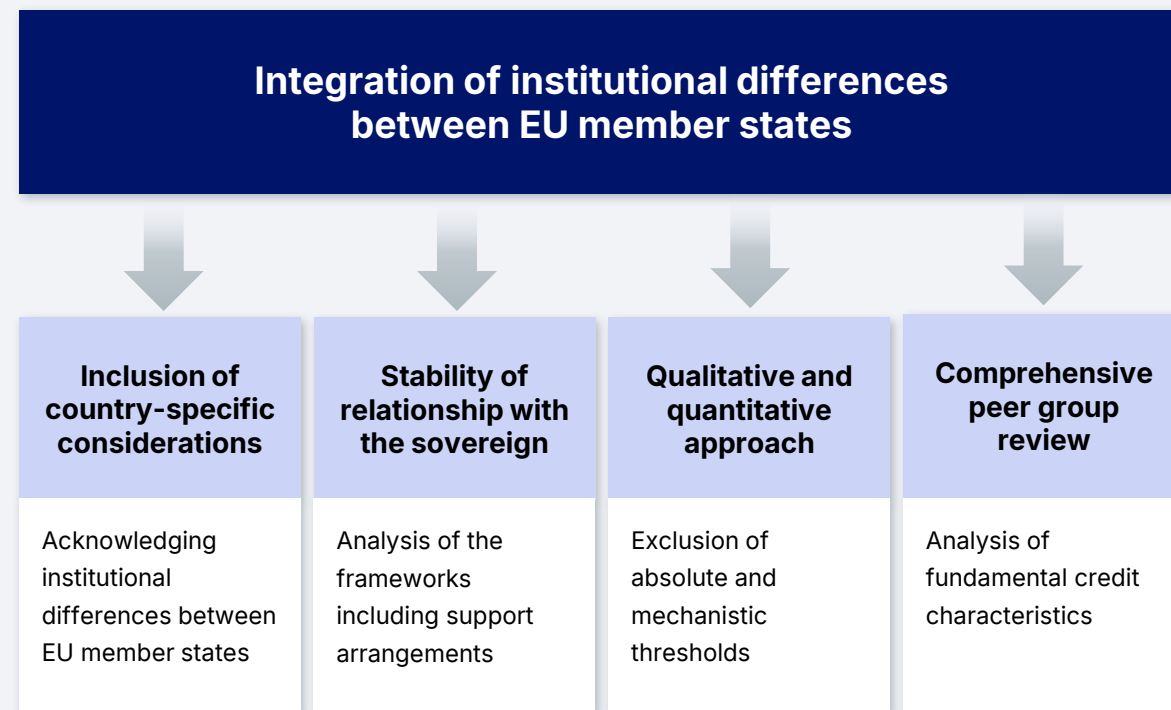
Integration of institutional differences between EU member states

Inclusion of country-specific considerations

Acknowledging institutional differences between EU member states

Stability of relationship with the sovereign

Analysis of the frameworks including support arrangements

Qualitative and quantitative approach

Exclusion of absolute and mechanistic thresholds

Comprehensive peer group review

Analysis of fundamental credit characteristics